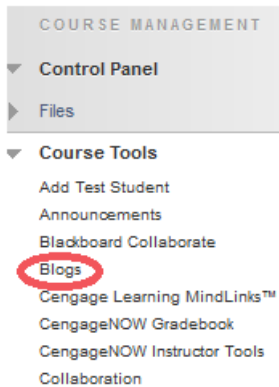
COURSE MANAGEMENT

Control Panel

Files

Course Tools

Add Test Student

Announcements

Blackboard Collaborate

Blogs

Cengage Learning MindLinks™

CengageNOW Gradebook

CengageNOW Instructor Tools

Collaboration